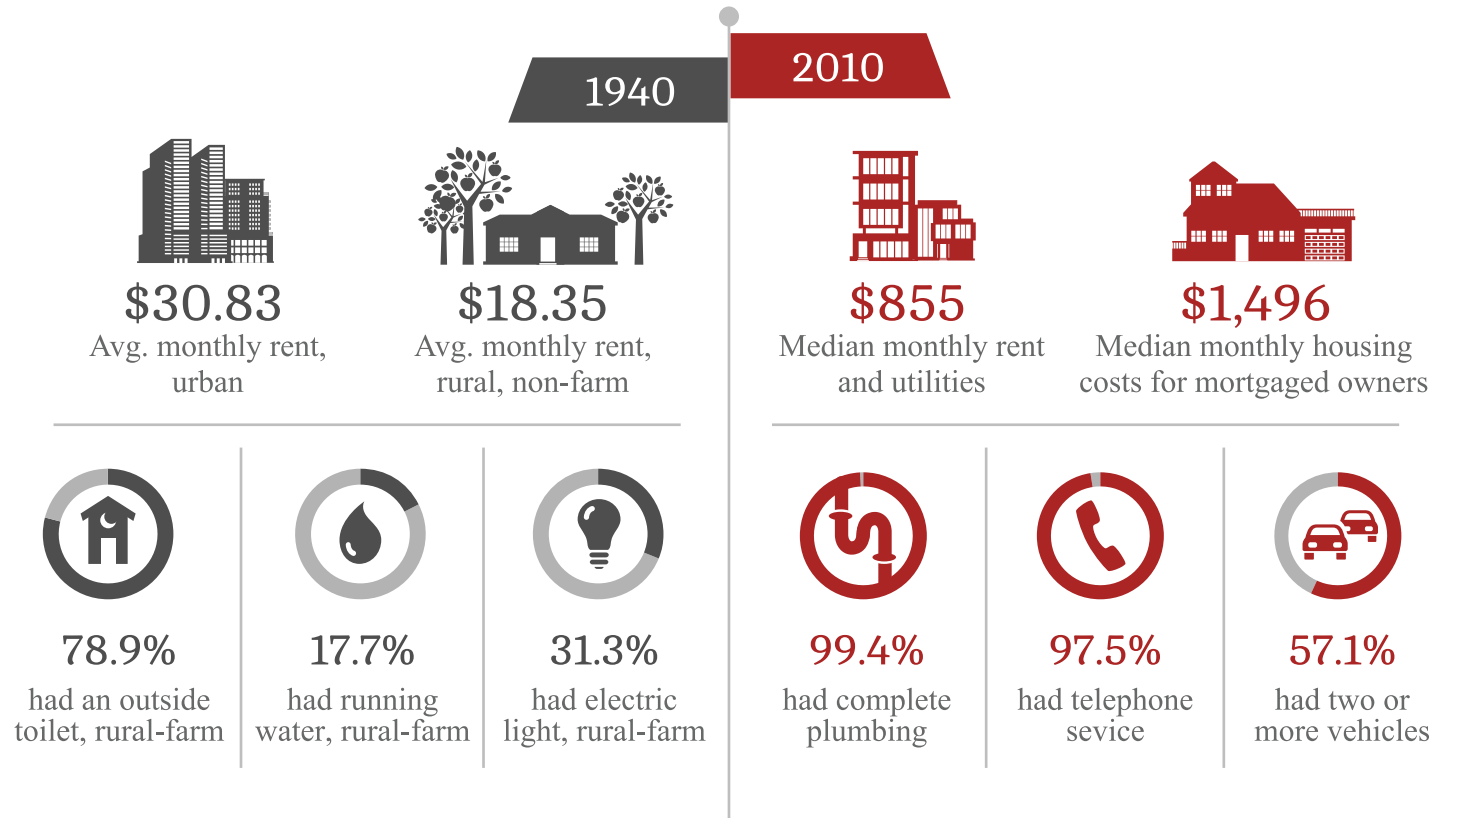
1940

2010

$30.83
Avg. monthly rent, urban

$18.35
Avg. monthly rent, rural, non-farm

$855
Median monthly rent and utilities

$1,496
Median monthly housing costs for mortgaged owners

78.9%
had an outside toilet, rural-farm

17.7%
had running water, rural-farm

31.3%
had electric light, rural-farm

99.4%
had complete plumbing

97.5%
had telephone sevice

57.1%
had two or more vehicles